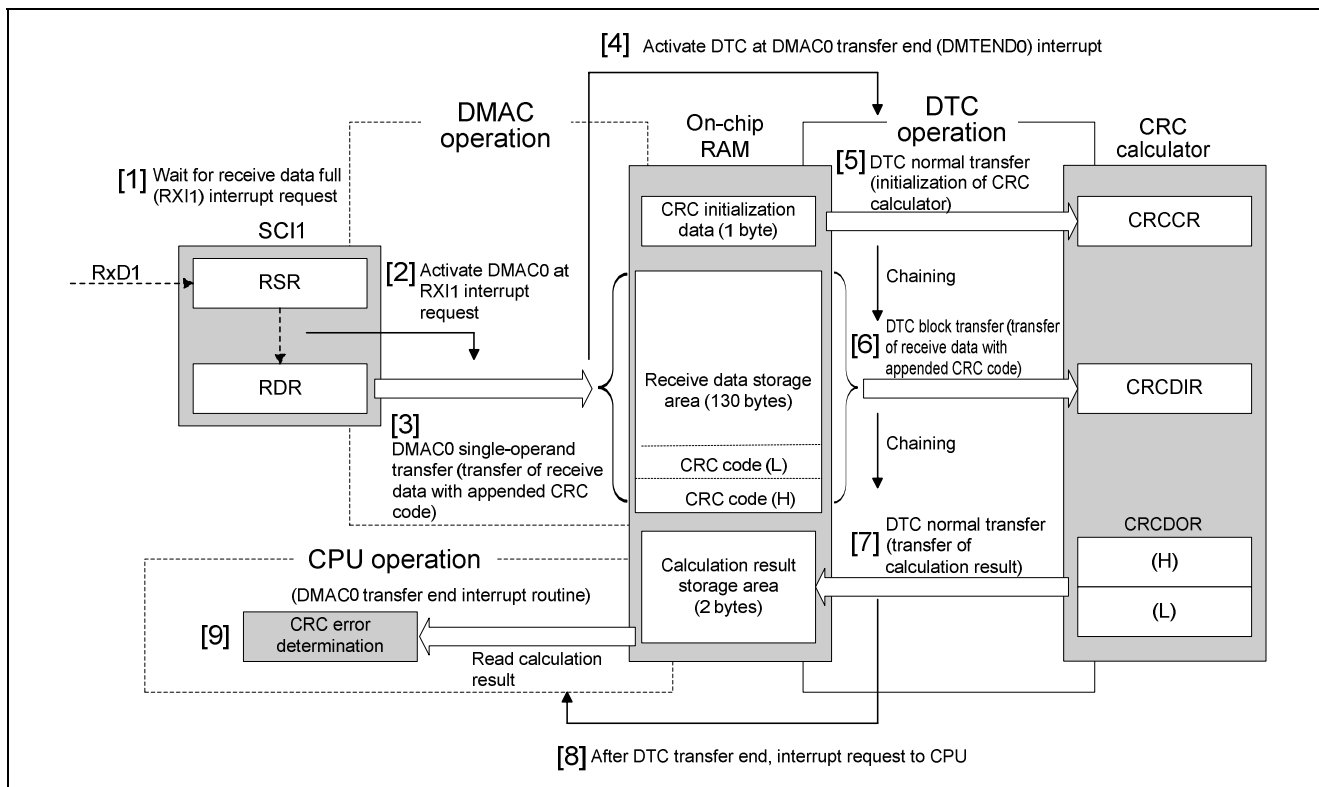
[4] Activate DTC at DMAC0 transfer end (DMTEND0) interrupt

DMAC operation

On-chip RAM

DTC operation

CRC calculator

[1] Wait for receive data full (RXI1) interrupt request

SCI1

RxD1

RSR

RDR

[2] Activate DMAC0 at RXI1 interrupt request

[3] DMAC0 single-operand transfer (transfer of receive data with appended CRC code)

CRC initialization data (1 byte)

Receive data storage area (130 bytes)

CRC code (L)

CRC code (H)

Calculation result storage area (2 bytes)

[5] DTC normal transfer (initialization of CRC calculator)

Chaining

[6] DTC block transfer (transfer of receive data with appended CRC code)

Chaining

[7] DTC normal transfer (transfer of calculation result)

CRCCR

CRCDIR

CRCDOR

(H)

(L)

CPU operation

(DMAC0 transfer end interrupt routine)

[9] CRC error determination

Read calculation result

[8] After DTC transfer end, interrupt request to CPU